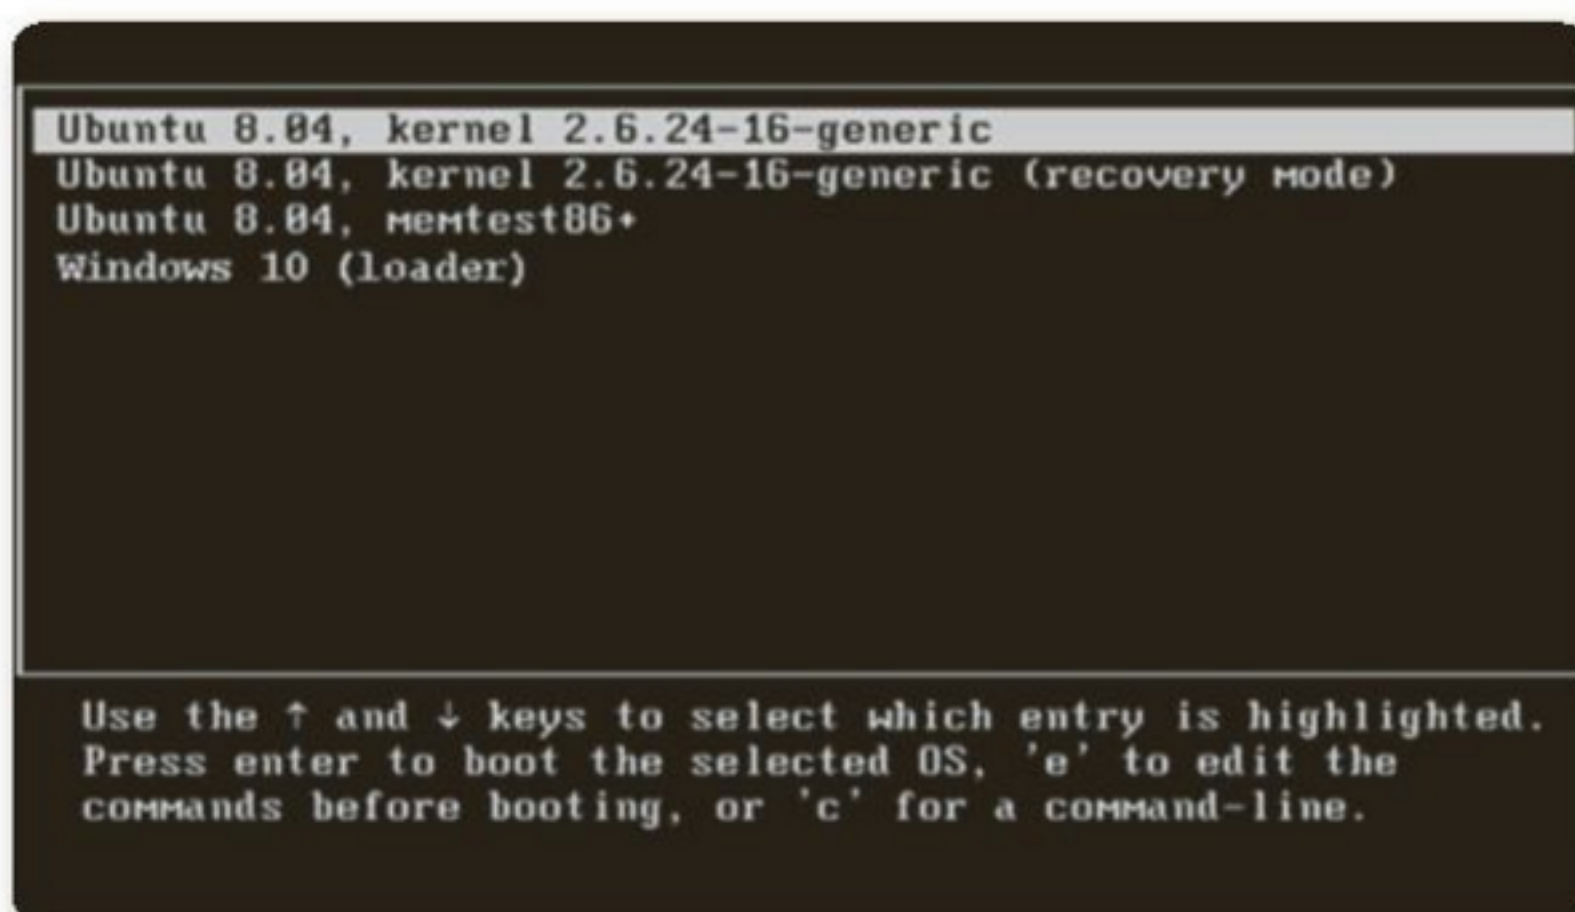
Ubuntu 8.04, kernel 2.6.24-16-generic
Ubuntu 8.04, kernel 2.6.24-16-generic (recovery mode)
Ubuntu 8.04, memtest86+
Windows 10 (loader)

Use the ↑ and ↓ keys to select which entry is highlighted. Press enter to boot the selected OS, 'e' to edit the commands before booting, or 'c' for a command-line.